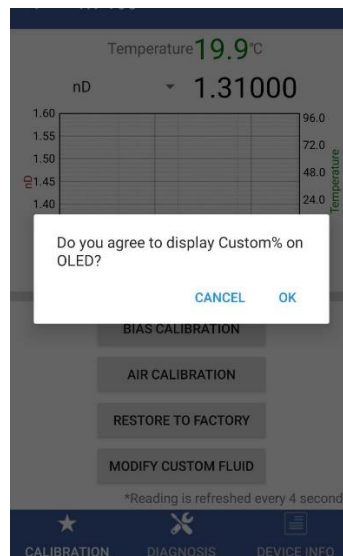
Temperature 19.9℃

nD 1.31000

1.60
1.55
1.50
nD 1.45
1.40

96.0
72.0
48.0
24.0
Temperature

Do you agree to display Custom% on OLED?

CANCEL OK

BIAS CALIBRATION

AIR CALIBRATION

RESTORE TO FACTORY

MODIFY CUSTOM FLUID

*Reading is refreshed every 4 second

CALIBRATION DIAGNOSIS DEVICE INFO